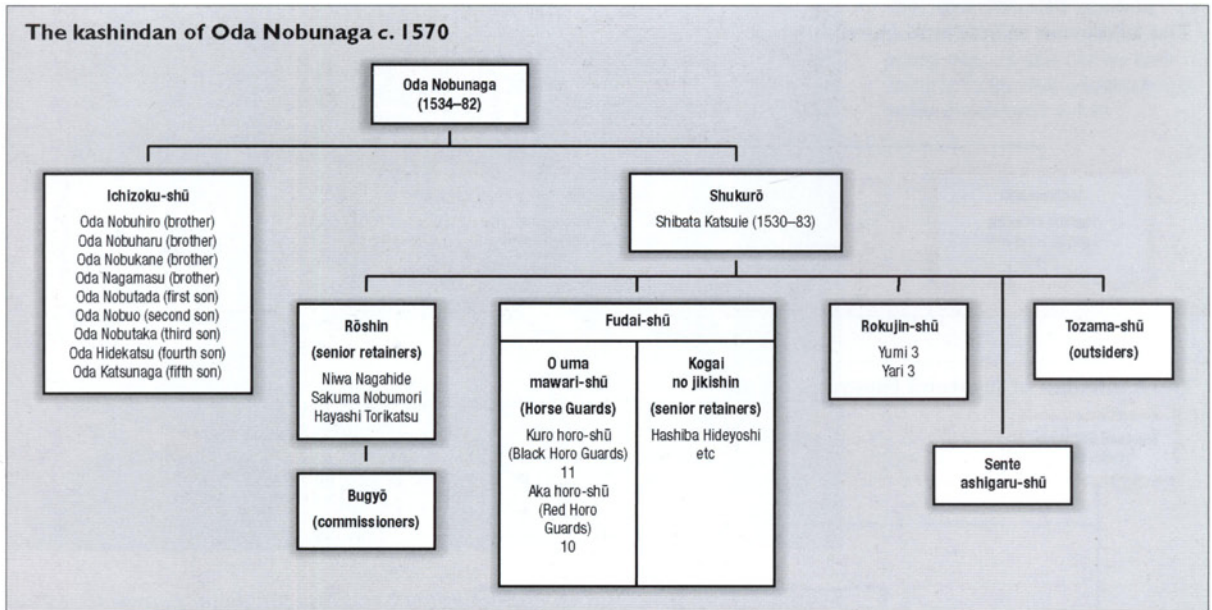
The kashindan of Oda Nobunaga c. 1570

Oda Nobunaga
(1534–82)

Ichizoku-shū
Oda Nobuhiro (brother)
Oda Nobuharu (brother)
Oda Nobukane (brother)
Oda Nagamasu (brother)
Oda Nobutada (first son)
Oda Nobuo (second son)
Oda Nobutaka (third son)
Oda Hidekatsu (fourth son)
Oda Katsunaga (fifth son)

Shukurō
Shibata Katsuie (1530–83)

Rōshin
(senior retainers)
Niwa Nagahide
Sakuma Nobumori
Hayashi Torikatsu

Bugyō
(commissioners)

Fudai-shū

O uma
mawari-shū
(Horse Guards)
Kuro horo-shū
(Black Horo Guards)
11
Aka horo-shū
(Red Horo
Guards)
10

Kogai
no jikishin
(senior retainers)
Hashiba Hideyoshi
etc

Rokujin-shū
Yumi 3
Yari 3

Tozama-shū
(outsiders)

Sente
ashigaru-shū